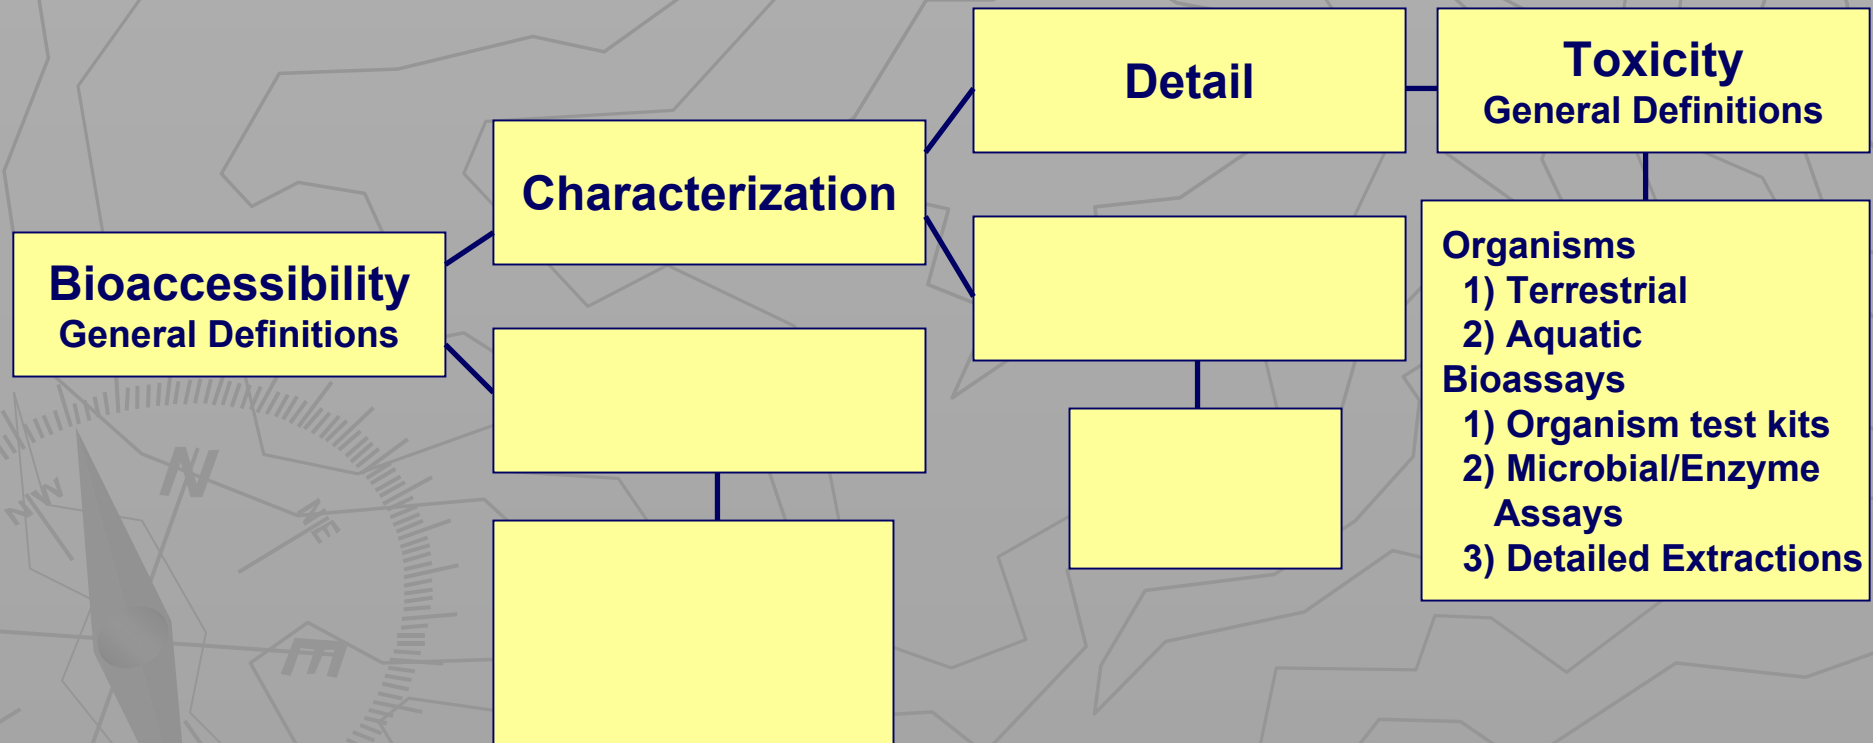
Bioaccessibility
General Definitions

Characterization

Detail

Toxicity
General Definitions

Organisms
1) Terrestrial
2) Aquatic
Bioassays
1) Organism test kits
2) Microbial/Enzyme Assays
3) Detailed Extractions

N
NW
NE
E